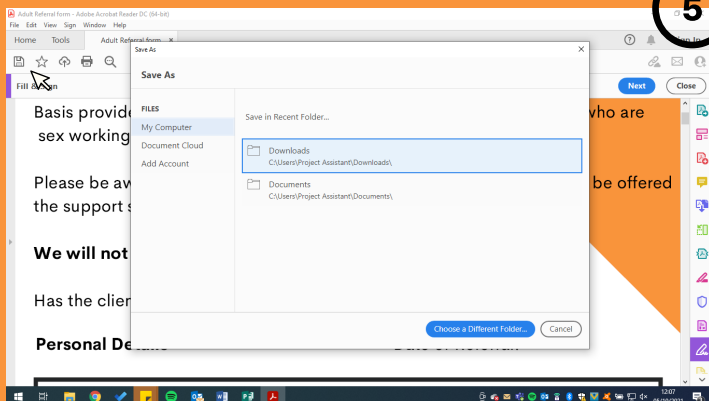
Adult Referral form - Adobe Acrobat Reader DC (64-bit)
File Edit View Sign Window Help
Home Tools Adult Referral form ×
Fill & Sign
Next Close

5

Basis provide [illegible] who are sex working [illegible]

Please be aw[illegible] be offered the support s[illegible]

We will not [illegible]

Has the clie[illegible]

Personal De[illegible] Date of Referral

Save As
×
Save As
FILES
My Computer
Document Cloud
Add Account
Save in Recent Folder...
Downloads
C:\Users\Project Assistant\Downloads\
Documents
C:\Users\Project Assistant\Documents\
Choose a Different Folder...
Cancel

12:07
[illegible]